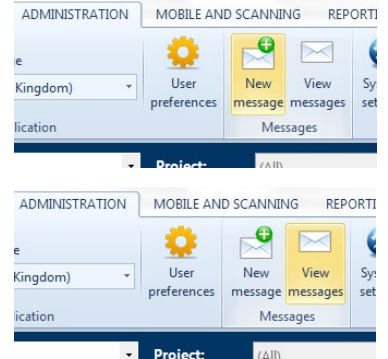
ADMINISTRATION MOBILE AND SCANNING REPORTI

e

Kingdom)

lication

User preferences

New message

View messages

Sy set

Messages

Project: (All)

ADMINISTRATION MOBILE AND SCANNING REPORTI

e

Kingdom)

lication

User preferences

New message

View messages

Sys set

Messages

Project: (All)